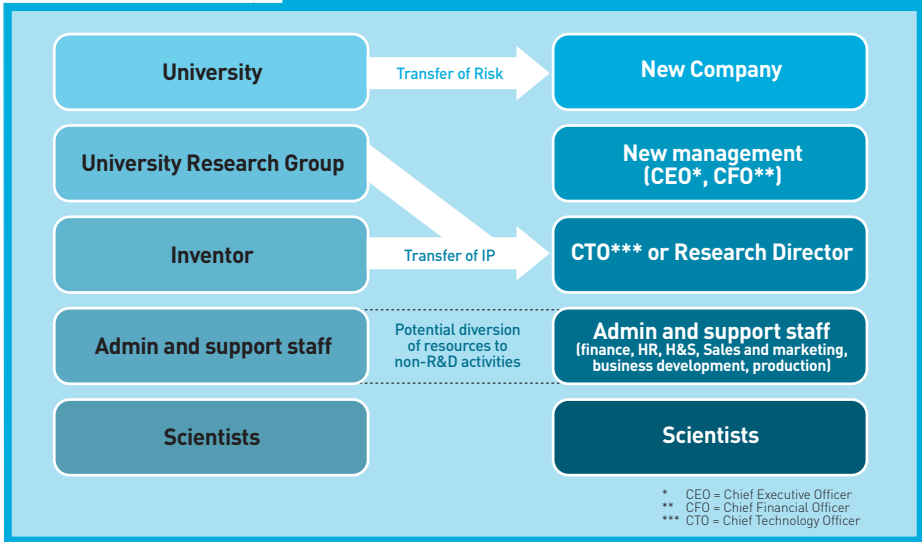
University

Transfer of Risk

New Company

University Research Group

New management (CEO*, CFO**)

Inventor

Transfer of IP

CTO*** or Research Director

Admin and support staff

Potential diversion of resources to non-R&D activities

Admin and support staff (finance, HR, H&S, Sales and marketing, business development, production)

Scientists

Scientists

* CEO = Chief Executive Officer
** CFO = Chief Financial Officer
*** CTO = Chief Technology Officer